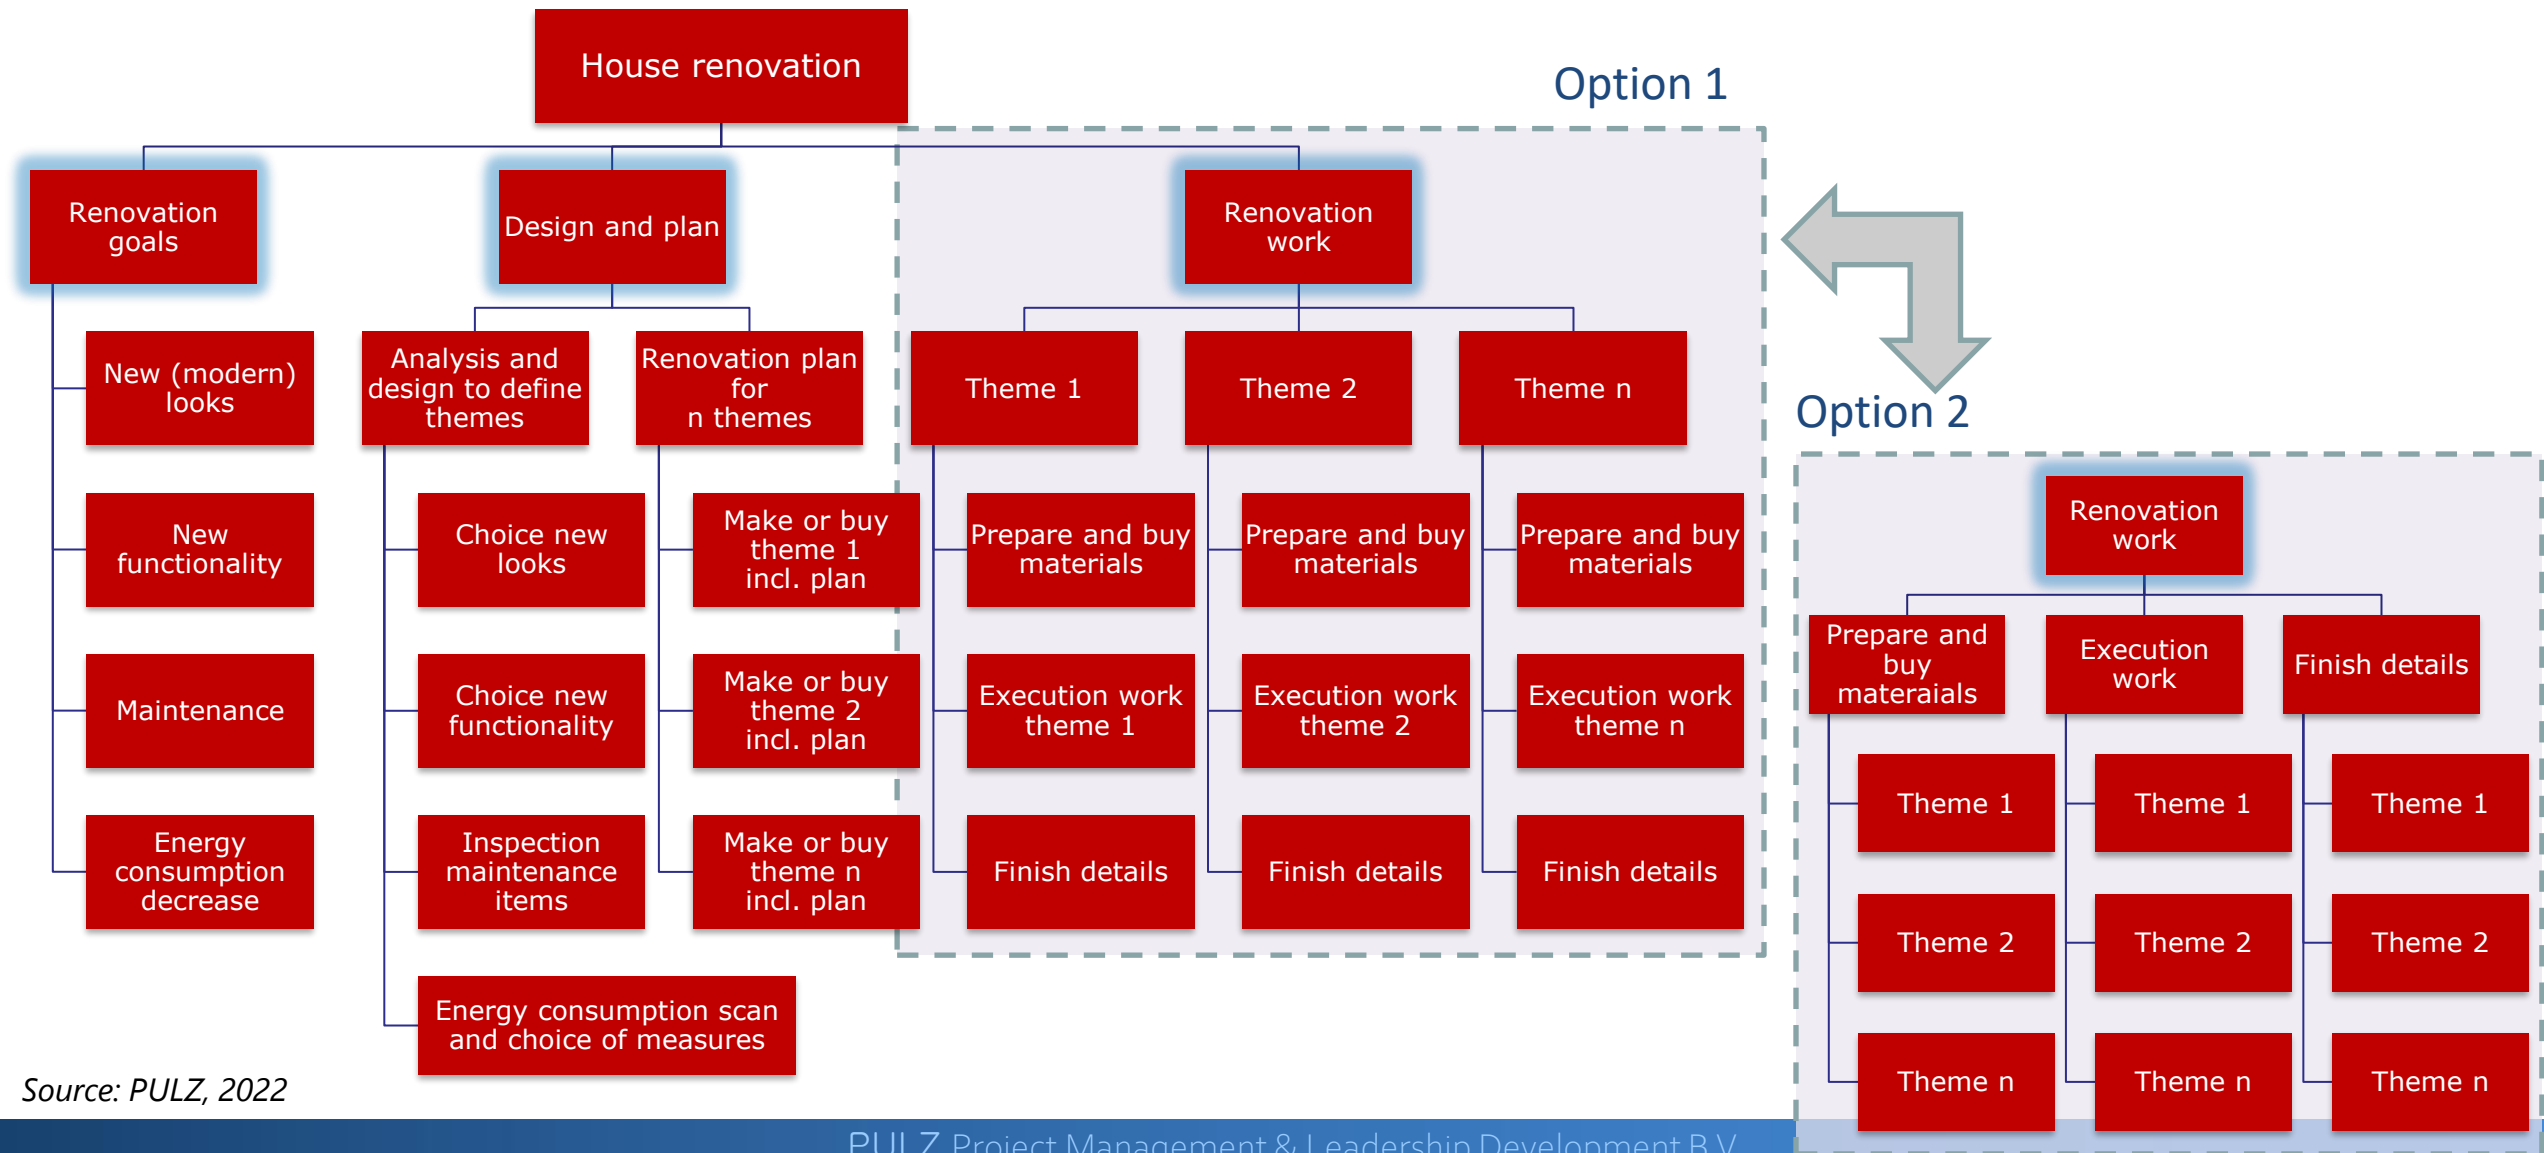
House renovation

Option 1

Renovation goals

Design and plan

Renovation work

New (modern) looks

New functionality

Maintenance

Energy consumption decrease

Analysis and design to define themes

Renovation plan for n themes

Choice new looks

Choice new functionality

Inspection maintenance items

Energy consumption scan and choice of measures

Make or buy theme 1 incl. plan

Make or buy theme 2 incl. plan

Make or buy theme n incl. plan

Theme 1

Theme 2

Theme n

Prepare and buy materials

Execution work theme 1

Finish details

Prepare and buy materials

Execution work theme 2

Finish details

Prepare and buy materials

Execution work theme n

Finish details

Option 2

Renovation work

Prepare and buy materaials

Execution work

Finish details

Theme 1

Theme 2

Theme n

Theme 1

Theme 2

Theme n

Theme 1

Theme 2

Theme n

Source: PULZ, 2022

PULZ Project Management & Leadership Development B.V.